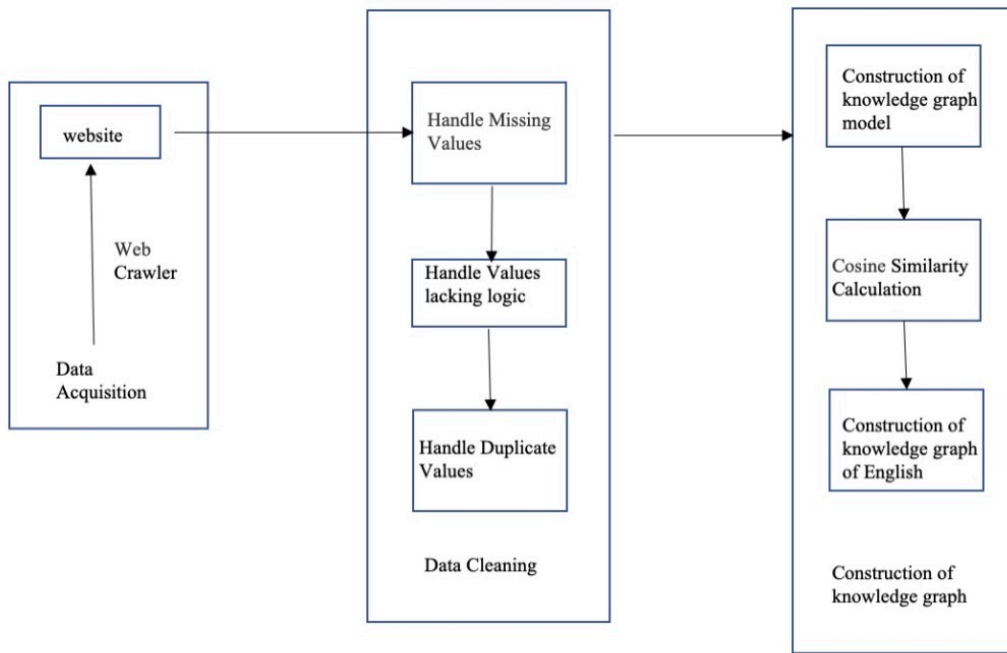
website

Web Crawler

Data Acquisition

Handle Missing Values

Handle Values lacking logic

Handle Duplicate Values

Data Cleaning

Construction of knowledge graph model

Cosine Similarity Calculation

Construction of knowledge graph of English

Construction of knowledge graph